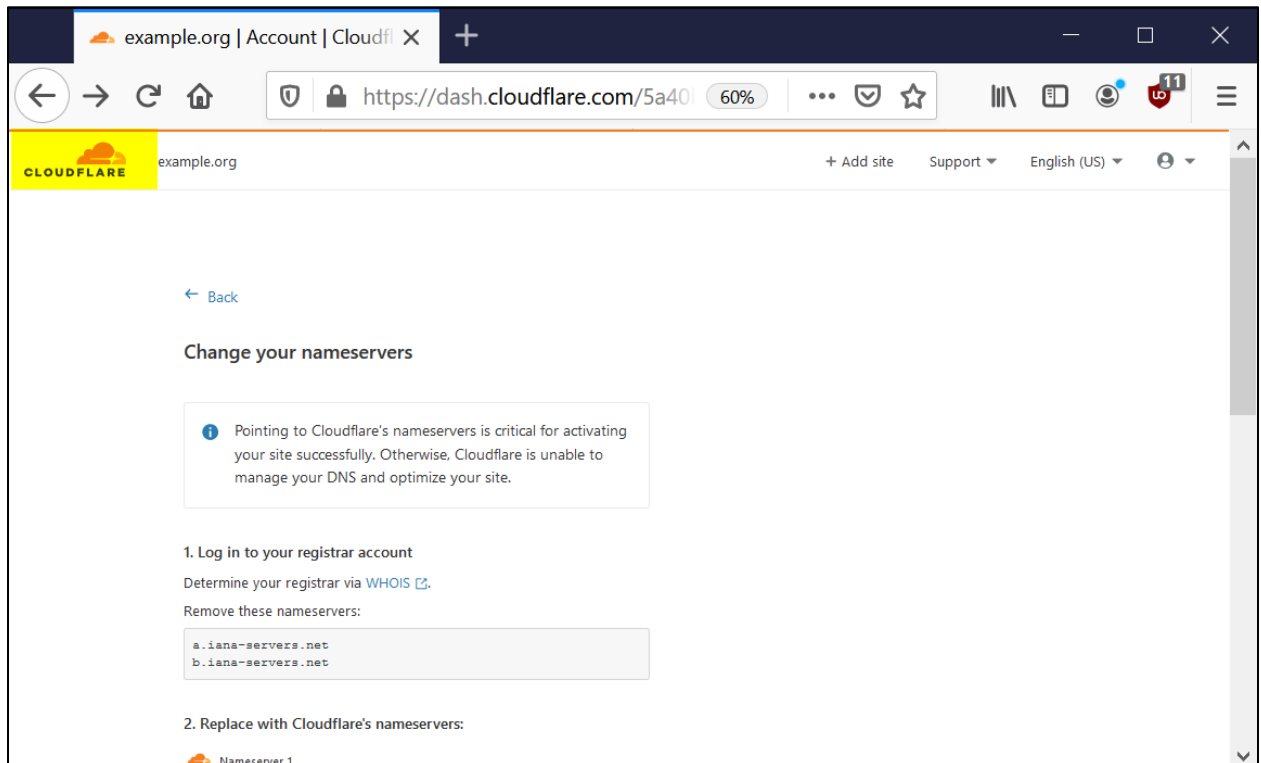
example.org | Account | Cloudfl

https://dash.cloudflare.com/5a40

60%

11

CLOUDFLARE

example.org

+ Add site

Support

English (US)

← Back

Change your nameservers

Pointing to Cloudflare's nameservers is critical for activating your site successfully. Otherwise, Cloudflare is unable to manage your DNS and optimize your site.

1. Log in to your registrar account

Determine your registrar via WHOIS.

Remove these nameservers:

a.iana-servers.net
b.iana-servers.net

2. Replace with Cloudflare's nameservers:

Nameserver 1